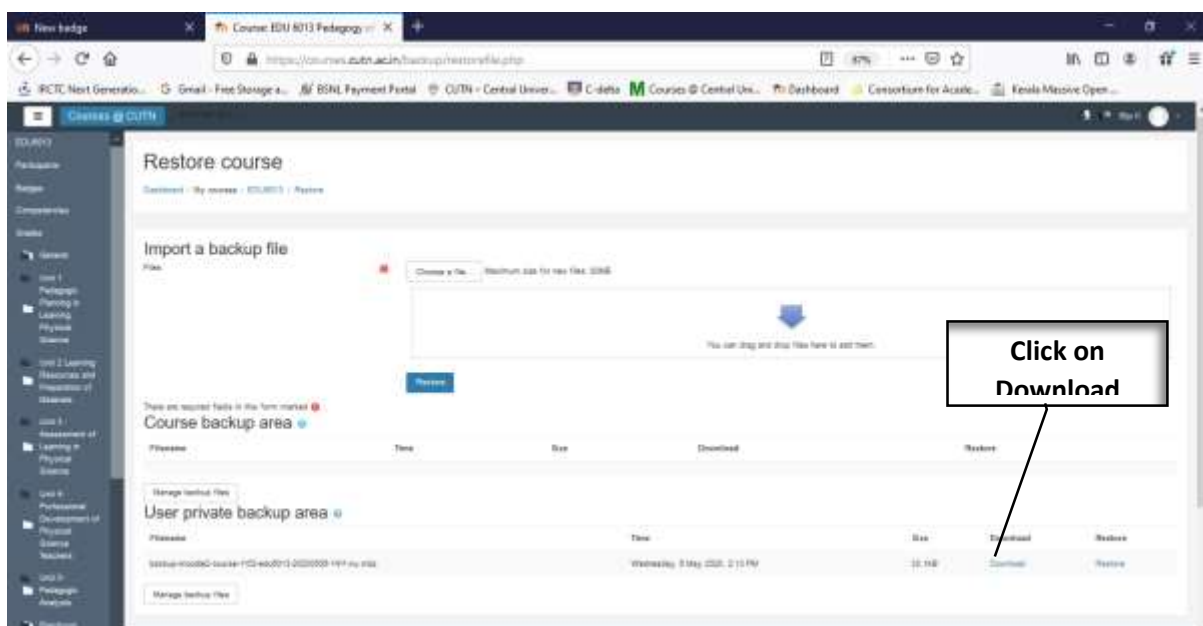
New badge
Course: EDU 6013 Pedagogy
https://courses.cutn.ac.in/backup/restorefile.php
67%
IRCTC Next Generatio... Gmail - Free Storage a... BSNL Payment Portal CUTN - Central Univer... C-delta Courses @ Central Uni... Dashboard Consortium for Acade... Kerala Massive Open...
Courses @ CUTN
EDU6013
Participants
Badges
Competencies
Grades
General
Unit 1 Pedagogic Planning in Learning Physical Science
Unit 2 Learning Resources and Preparation of Glossary
Unit 3 Assessment of Learning in Physical Science
Unit 4 Professional Development of Physical Science Teachers
Unit 5 Pedagogic Analysis

Restore course
Dashboard / My courses / EDU6013 / Restore

Import a backup file
Files
Choose a file... Maximum size for new files: 50MB
You can drag and drop files here to add them.
Restore
There are required fields in this form marked
Course backup area

| Filename | Time | Size | Download | Restore |
|---|---|---|---|---|

Manage backup files
User private backup area

| Filename | Time | Size | Download | Restore |
|---|---|---|---|---|
| backup-moodle2-course-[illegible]-edu6013-20200506-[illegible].mbz | Wednesday, 6 May 2020, 2:13 PM | 33.1kB | Download | Restore |

Manage backup files

Click on Download